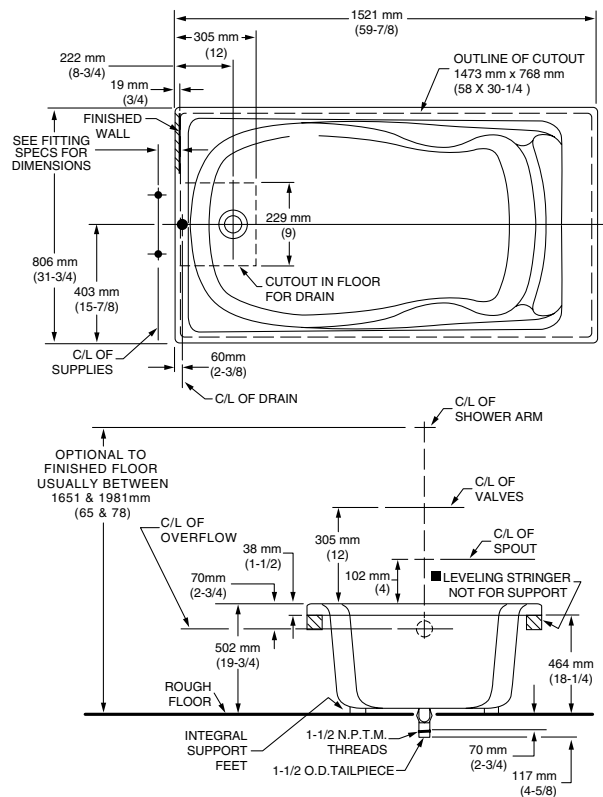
1521 mm
(59-7/8)

305 mm
(12)

222 mm
(8-3/4)

19 mm
(3/4)

OUTLINE OF CUTOUT
1473 mm x 768 mm
(58 X 30-1/4 )

FINISHED
WALL

SEE FITTING
SPECS FOR
DIMENSIONS

229 mm
(9)

806 mm
(31-3/4)

403 mm
(15-7/8)

CUTOUT IN FLOOR
FOR DRAIN

C/L OF
SUPPLIES

60mm
(2-3/8)

C/L OF DRAIN

C/L OF
SHOWER ARM

OPTIONAL TO
FINISHED FLOOR
USUALLY BETWEEN
1651 & 1981mm
(65 & 78)

C/L OF
VALVES

C/L OF
OVERFLOW

305 mm
(12)

C/L OF
SPOUT

38 mm
(1-1/2)

102 mm
(4)

LEVELING STRINGER
NOT FOR SUPPORT

70mm
(2-3/4)

502 mm
(19-3/4)

464 mm
(18-1/4)

ROUGH
FLOOR

INTEGRAL
SUPPORT
FEET

1-1/2 N.P.T.M.
THREADS

70 mm
(2-3/4)

1-1/2 O.D.TAILPIECE

117 mm
(4-5/8)